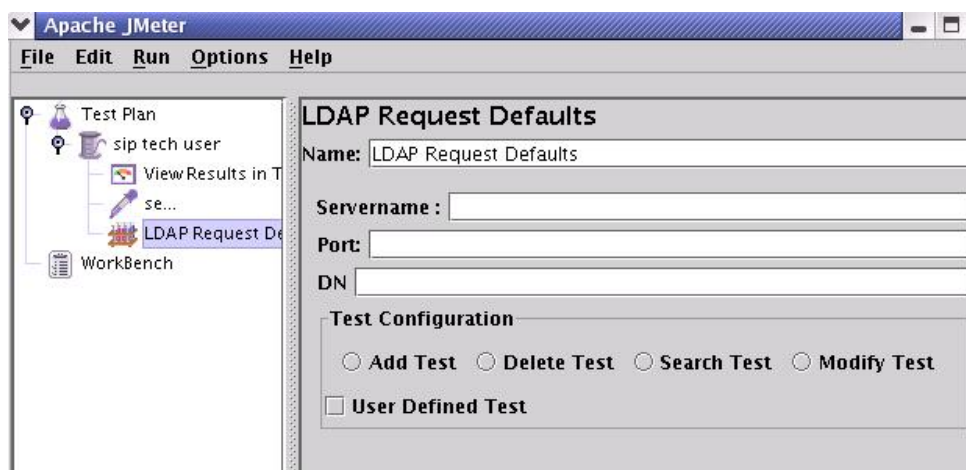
Apache JMeter

File Edit Run Options Help

Test Plan
sip tech user
View Results in T
se...
LDAP Request De
WorkBench

LDAP Request Defaults

Name: LDAP Request Defaults

Servername :

Port:

DN

Test Configuration

Add Test Delete Test Search Test Modify Test

User Defined Test